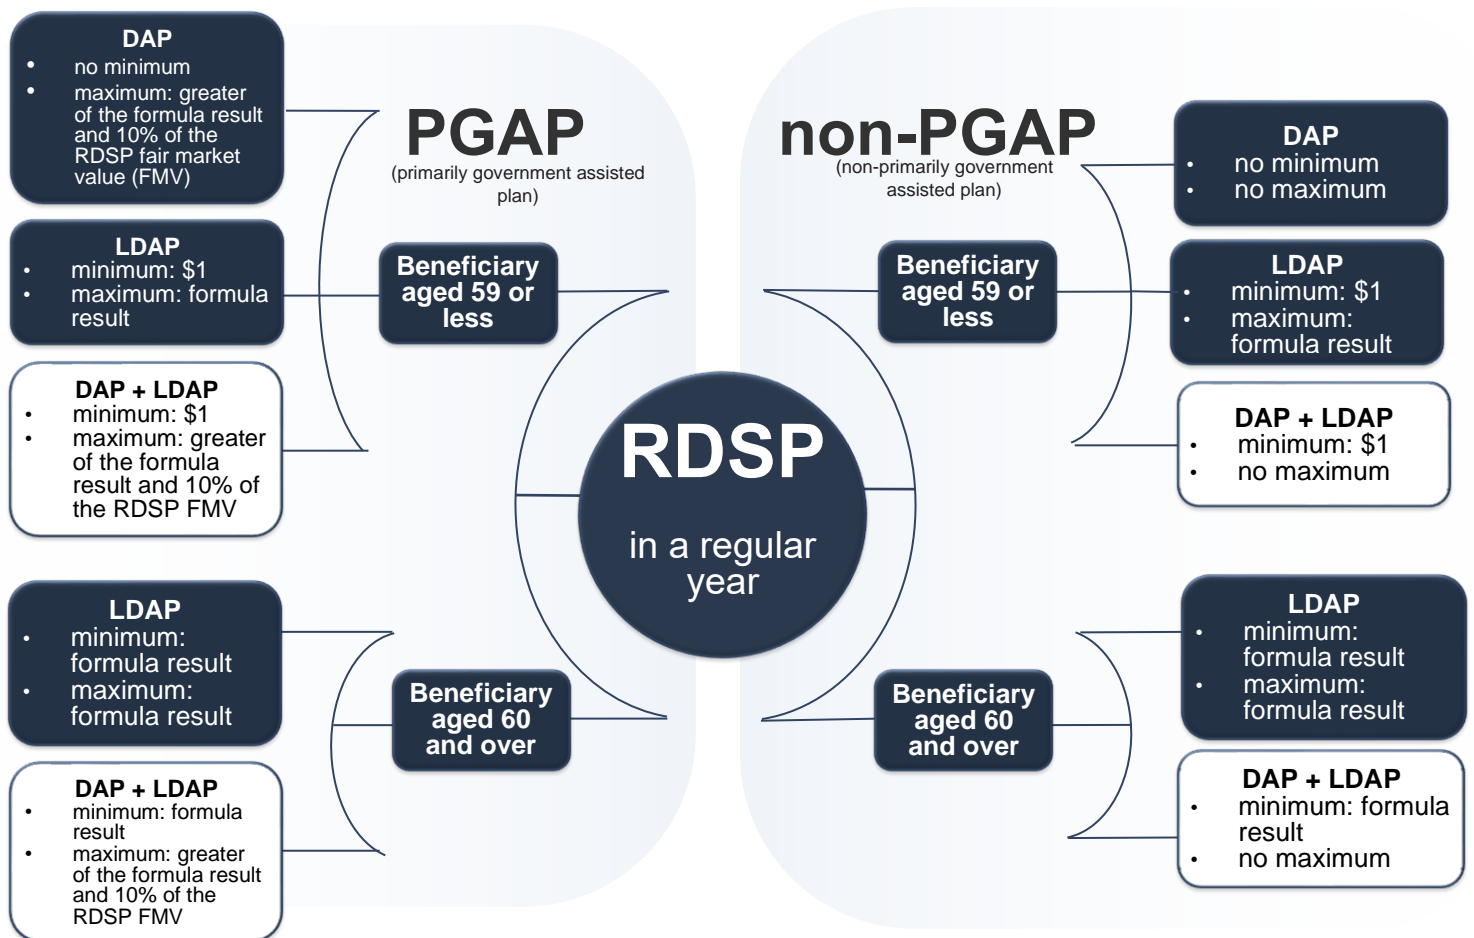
RDSP

in a regular year

PGAP
(primarily government assisted plan)

Beneficiary aged 59 or less

DAP
- no minimum
- maximum: greater of the formula result and 10% of the RDSP fair market value (FMV)

LDAP
- minimum: $1
- maximum: formula result

DAP + LDAP
- minimum: $1
- maximum: greater of the formula result and 10% of the RDSP FMV

Beneficiary aged 60 and over

LDAP
- minimum: formula result
- maximum: formula result

DAP + LDAP
- minimum: formula result
- maximum: greater of the formula result and 10% of the RDSP FMV

non-PGAP
(non-primarily government assisted plan)

Beneficiary aged 59 or less

DAP
- no minimum
- no maximum

LDAP
- minimum: $1
- maximum: formula result

DAP + LDAP
- minimum: $1
- no maximum

Beneficiary aged 60 and over

LDAP
- minimum: formula result
- maximum: formula result

DAP + LDAP
- minimum: formula result
- no maximum